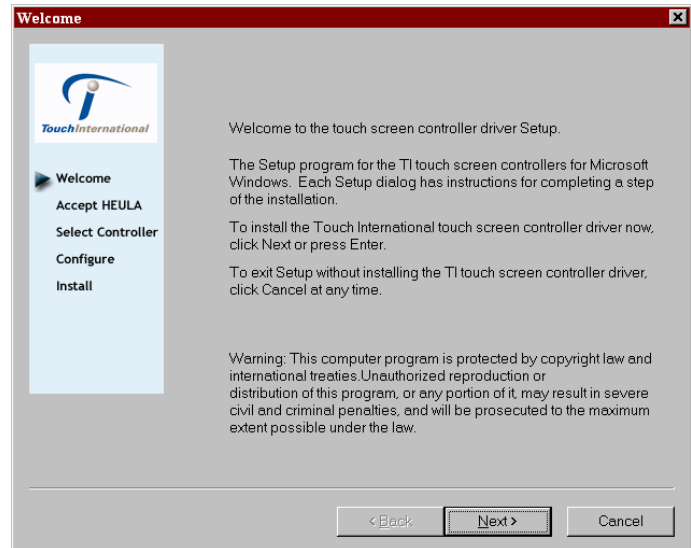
Welcome

TouchInternational

Welcome
Accept HEULA
Select Controller
Configure
Install

Welcome to the touch screen controller driver Setup.

The Setup program for the TI touch screen controllers for Microsoft Windows. Each Setup dialog has instructions for completing a step of the installation.

To install the Touch International touch screen controller driver now, click Next or press Enter.

To exit Setup without installing the TI touch screen controller driver, click Cancel at any time.

Warning: This computer program is protected by copyright law and international treaties.Unauthorized reproduction or distribution of this program, or any portion of it, may result in severe civil and criminal penalties, and will be prosecuted to the maximum extent possible under the law.

< Back
Next >
Cancel